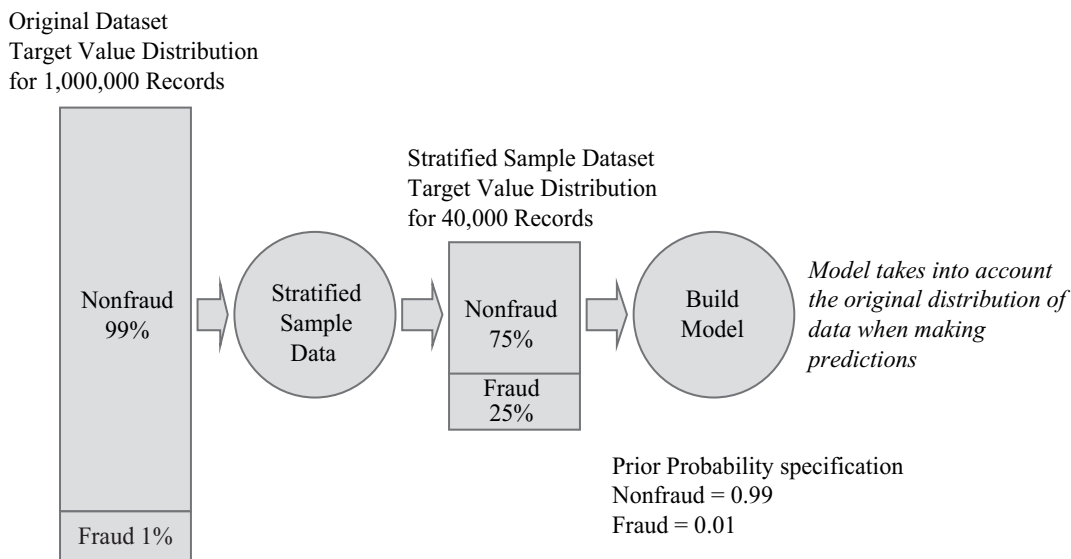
Original Dataset
Target Value Distribution
for 1,000,000 Records

Nonfraud
99%

Fraud 1%

Stratified
Sample
Data

Stratified Sample Dataset
Target Value Distribution
for 40,000 Records

Nonfraud
75%

Fraud
25%

Build
Model

*Model takes into account the original distribution of data when making predictions*

Prior Probability specification
Nonfraud = 0.99
Fraud = 0.01